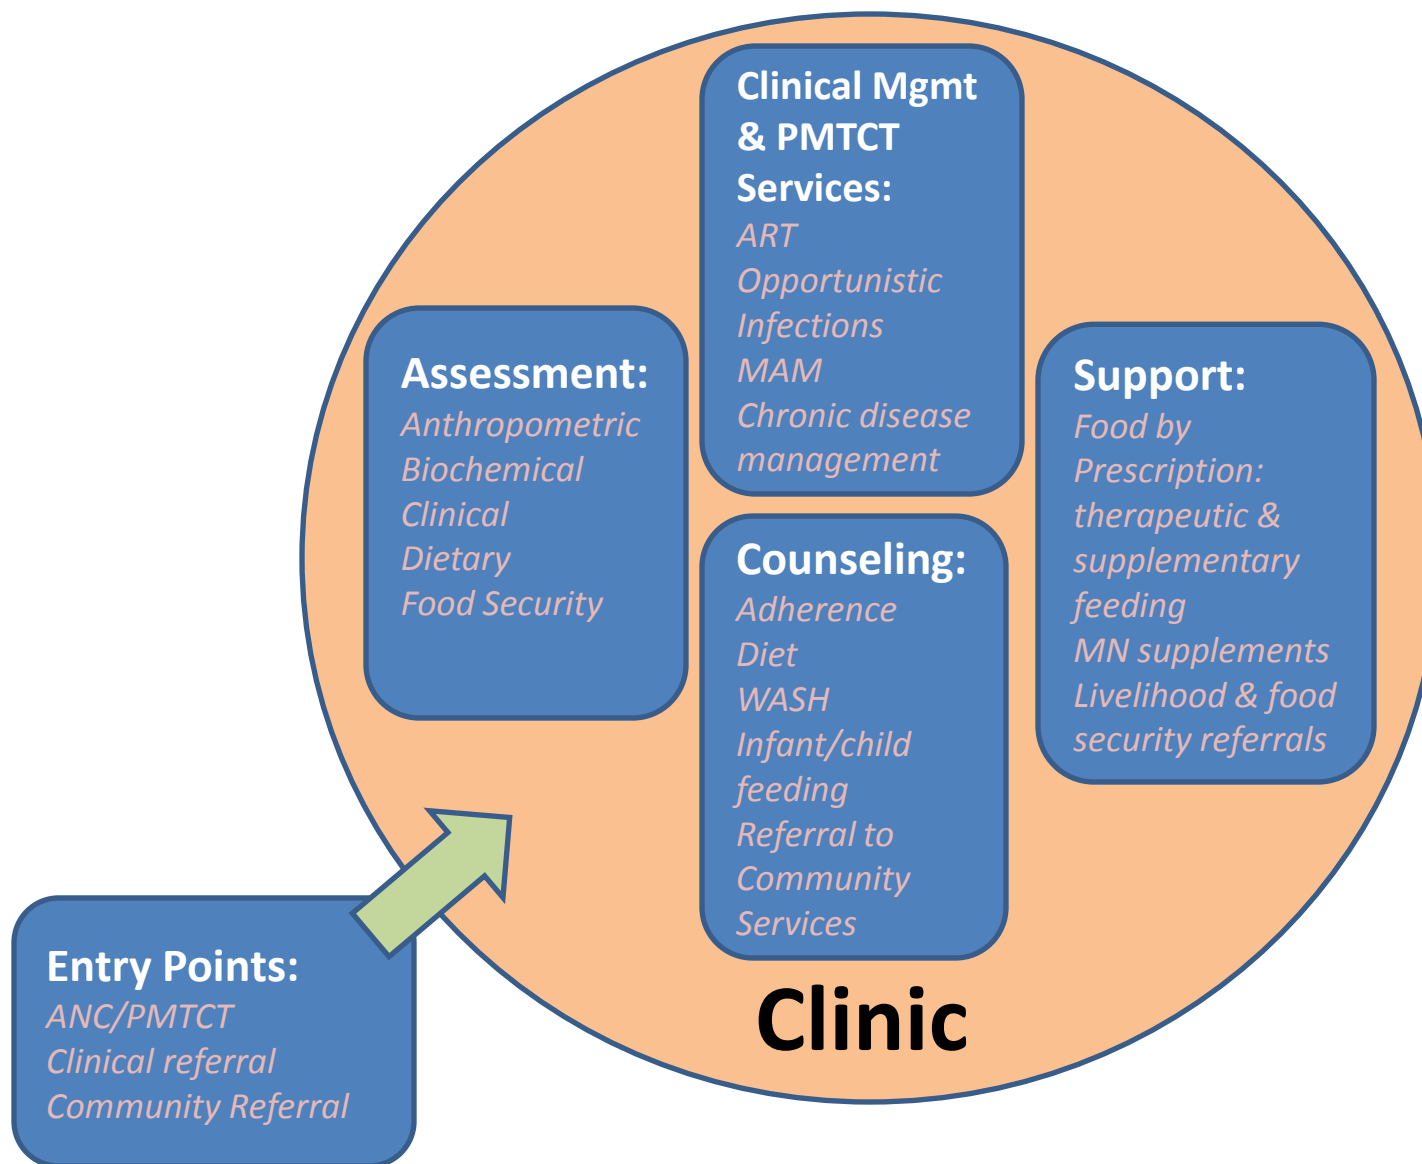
Clinical Mgmt & PMTCT Services:
ART
Opportunistic Infections
MAM
Chronic disease management

Assessment:
Anthropometric
Biochemical
Clinical
Dietary
Food Security

Support:
Food by Prescription: therapeutic & supplementary feeding
MN supplements
Livelihood & food security referrals

Counseling:
Adherence
Diet
WASH
Infant/child feeding
Referral to Community Services

Entry Points:
ANC/PMTCT
Clinical referral
Community Referral

Clinic